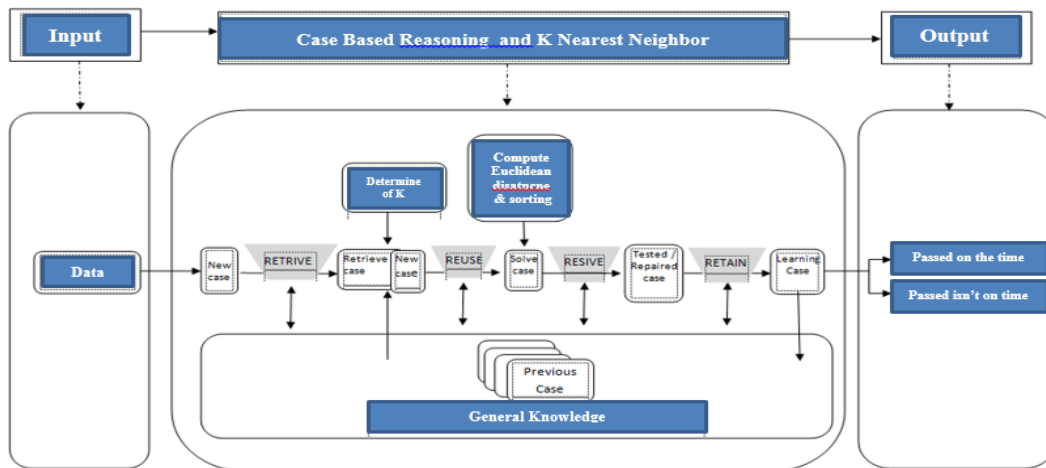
Input

Case Based Reasoning and K Nearest Neighbor

Output

Determine of K

Compute Euclidean disatance & sorting

Data

New case

RETRIVE

Retrieve case

New case

REUSE

Solve case

RESIVE

Tested / Repaired case

RETAIN

Learning Case

Passed on the time

Passed isn't on time

Previous Case

General Knowledge